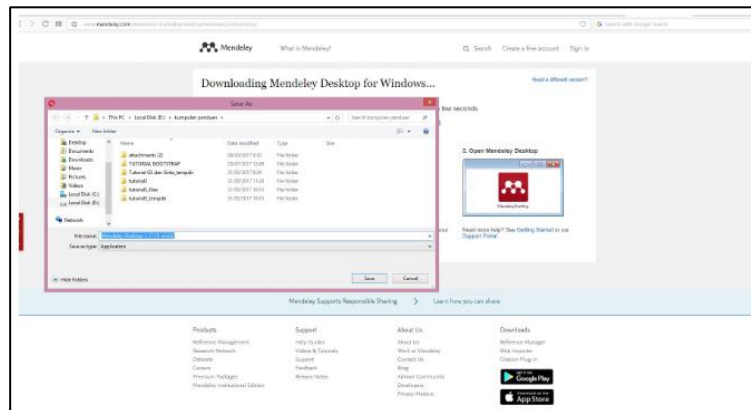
www.mendeley.com/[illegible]

Mendeley   What is Mendeley?   Search   Create a free account   Sign In

Downloading Mendeley Desktop for Windows...

Need a different version?

few seconds.

Save As

This PC > Local Disk (E:) > kumpulan panduan >   Search kumpulan panduan

Organize ▾   New folder

Desktop
Documents
Downloads
Music
Pictures
Videos
Local Disk (C:)
Local Disk (E:)
Network

| Name | Date modified | Type | Size |
|---|---|---|---|
| attachments (2) | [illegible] | File folder | |
| TUTORIAL BOOTSTRAP | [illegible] | File folder | |
| Tutorial CI dan Grocery_tempale | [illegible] | File folder | |
| tutorial1 | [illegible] | File folder | |
| tutorial1_files | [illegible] | File folder | |
| tutorial1_templat | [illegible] | File folder | |

File name: Mendeley-Desktop-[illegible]
Save as type: Application

Hide Folders   Save   Cancel

2. Open Mendeley Desktop

Mendeley Desktop

Need more help? See Getting Started or our Support Portal

Mendeley Supports Responsible Sharing   >   Learn how you can share

Products
Reference Management
Research Network
Datasets
Careers
Premium Packages
Mendeley Institutional Edition

Support
Help Guides
Videos & Tutorials
Support
Feedback
Release Notes

About Us
About Us
Work at Mendeley
Contact Us
Blog
Advisor Community
Developers
Privacy Matters

Downloads
Reference Manager
Web Importer
Citation Plug-in

Google Play
App Store